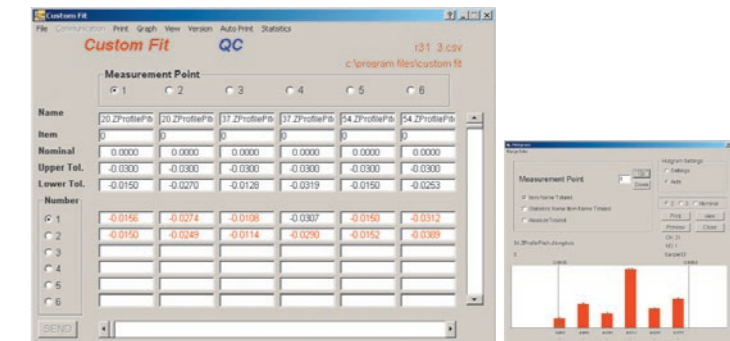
Custom Fit
File Communication Print Graph View Version Auto Print Statistics
Custom Fit QC r31 3.csv
c:\program files\custom fit
Measurement Point
1 2 3 4 5 6

| | | | | | | |
|---|---|---|---|---|---|---|
| Name | 20.ZProfilePit | 20.ZProfilePit | 37.ZProfilePit | 37.ZProfilePit | 54.ZProfilePit | 54.ZProfilePit |
| Item | 0 | 0 | 0 | 0 | 0 | 0 |
| Nominal | 0.0000 | 0.0000 | 0.0000 | 0.0000 | 0.0000 | 0.0000 |
| Upper Tol. | -0.0300 | -0.0300 | -0.0300 | -0.0300 | -0.0300 | -0.0300 |
| Lower Tol. | -0.0150 | -0.0270 | -0.0126 | -0.0319 | -0.0150 | -0.0253 |

Number
| | | | | | | |
|---|---|---|---|---|---|---|
| 1 | -0.0166 | -0.0274 | -0.0108 | -0.0307 | -0.0150 | -0.0312 |
| 2 | -0.0150 | -0.0249 | -0.0114 | -0.0290 | -0.0152 | -0.0389 |
| 3 | | | | | | |
| 4 | | | | | | |
| 5 | | | | | | |
| 6 | | | | | | |

SEND

Histogram
Measurement Point
Histogram Settings
Settings
Auto
Print
View
Preview
Close
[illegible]